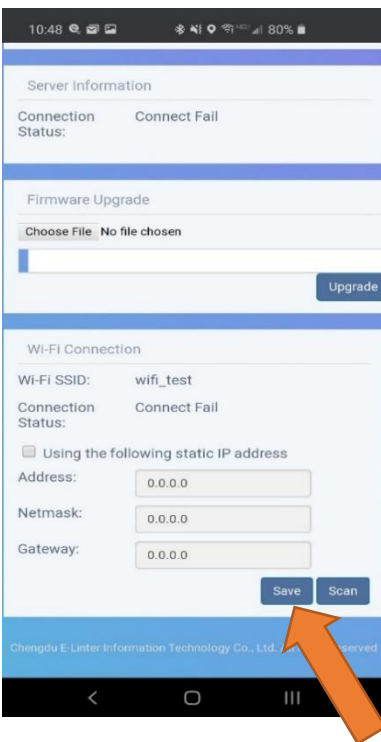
10:48 80%

Server Information

Connection Status: Connect Fail

Firmware Upgrade

Choose File No file chosen

Upgrade

Wi-Fi Connection

Wi-Fi SSID: wifi_test

Connection Status: Connect Fail

Using the following static IP address

Address: 0.0.0.0

Netmask: 0.0.0.0

Gateway: 0.0.0.0

Save Scan

Chengdu E-Linter Information Technology Co., Ltd. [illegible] served